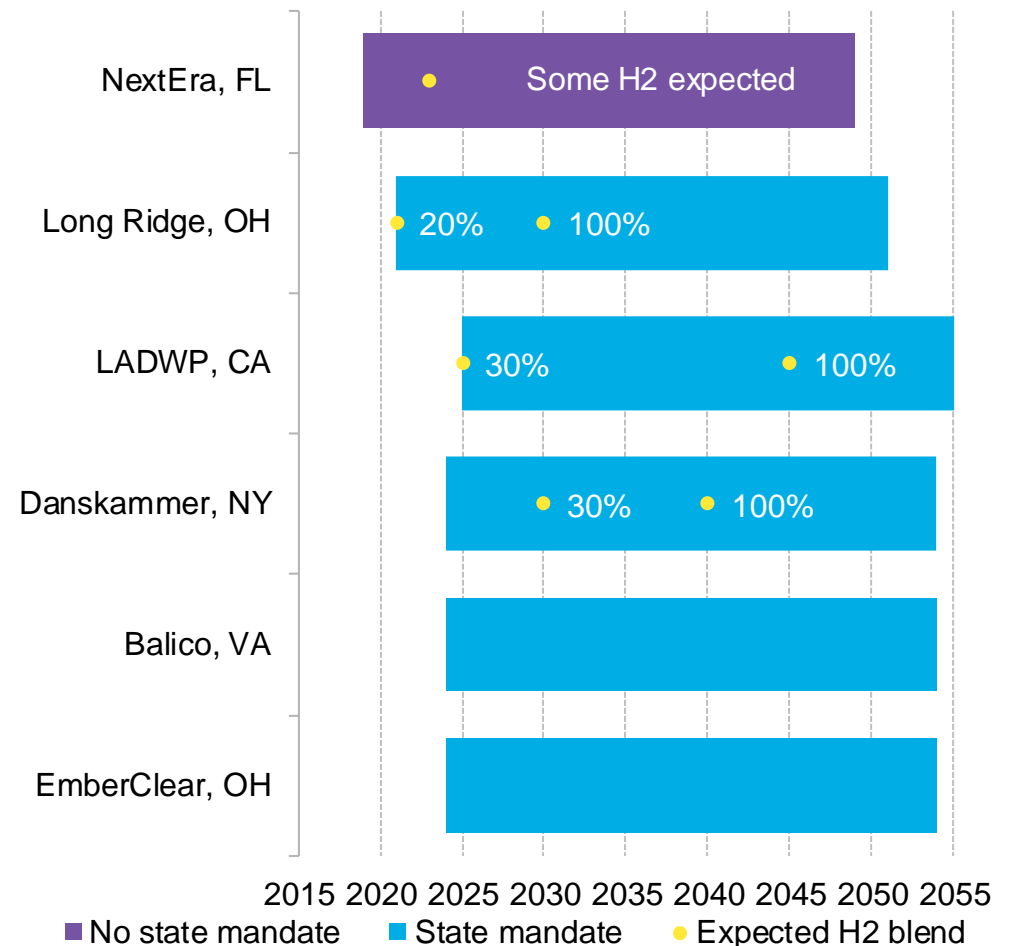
NextEra, FL
Some H2 expected

Long Ridge, OH
20%
100%

LADWP, CA
30%
100%

Danskammer, NY
30%
100%

Balico, VA

EmberClear, OH

2015 2020 2025 2030 2035 2040 2045 2050 2055

No state mandate
State mandate
Expected H2 blend